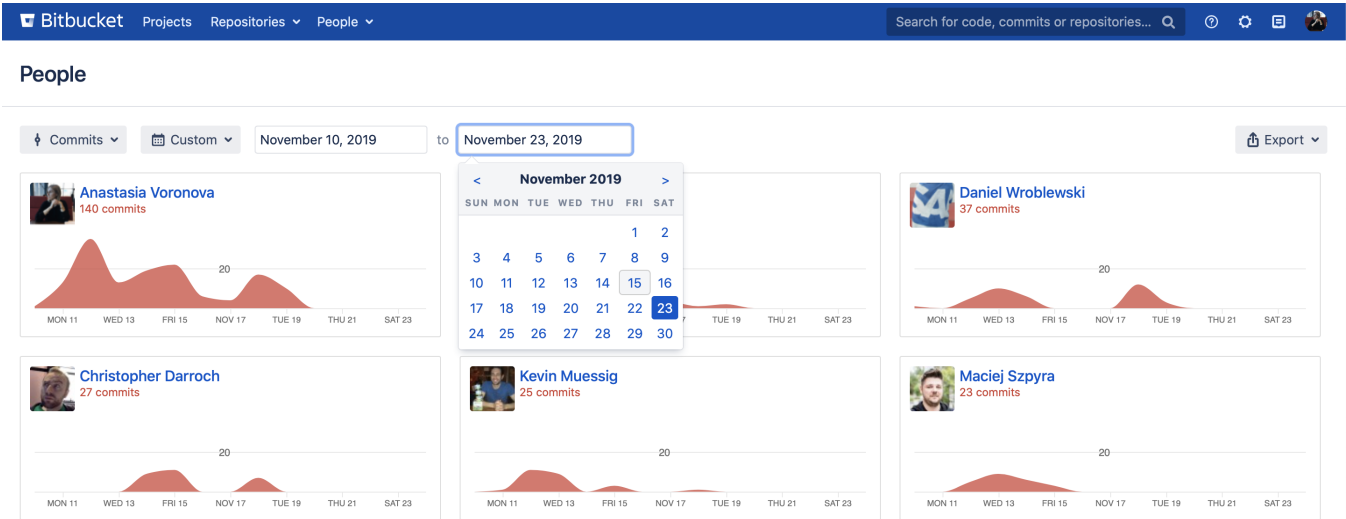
Bitbucket Projects Repositories People

Search for code, commits or repositories...

People

Commits Custom November 10, 2019 to November 23, 2019

Export

Anastasia Voronova
140 commits

20

MON 11 WED 13 FRI 15 NOV 17 TUE 19 THU 21 SAT 23

< November 2019 >

| SUN | MON | TUE | WED | THU | FRI | SAT |
|---|---|---|---|---|---|---|
| | | | | | 1 | 2 |
| 3 | 4 | 5 | 6 | 7 | 8 | 9 |
| 10 | 11 | 12 | 13 | 14 | 15 | 16 |
| 17 | 18 | 19 | 20 | 21 | 22 | 23 |
| 24 | 25 | 26 | 27 | 28 | 29 | 30 |

TUE 19 THU 21 SAT 23

Daniel Wroblewski
37 commits

20

MON 11 WED 13 FRI 15 NOV 17 TUE 19 THU 21 SAT 23

Christopher Darroch
27 commits

20

MON 11 WED 13 FRI 15 NOV 17 TUE 19 THU 21 SAT 23

Kevin Muessig
25 commits

20

MON 11 WED 13 FRI 15 NOV 17 TUE 19 THU 21 SAT 23

Maciej Szpyra
23 commits

20

MON 11 WED 13 FRI 15 NOV 17 TUE 19 THU 21 SAT 23